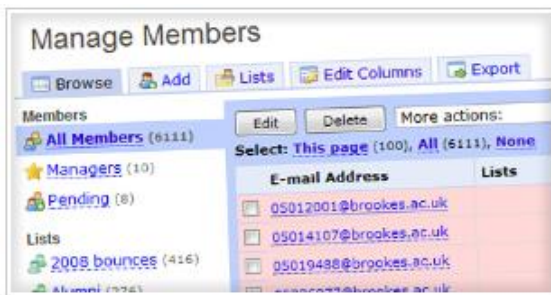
Manage Members

Browse | Add | Lists | Edit Columns | Export

Members

All Members (6111)

Managers (10)

Pending (8)

Lists

2008 bounces (416)

Alumni (276)

Edit | Delete | More actions:

Select: This page (100), All (6111), None

| | E-mail Address | Lists |
|---|---|---|
| | 05012001@brookes.ac.uk | |
| | 05014107@brookes.ac.uk | |
| | 05019488@brookes.ac.uk | |
| | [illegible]@brookes.ac.uk | |